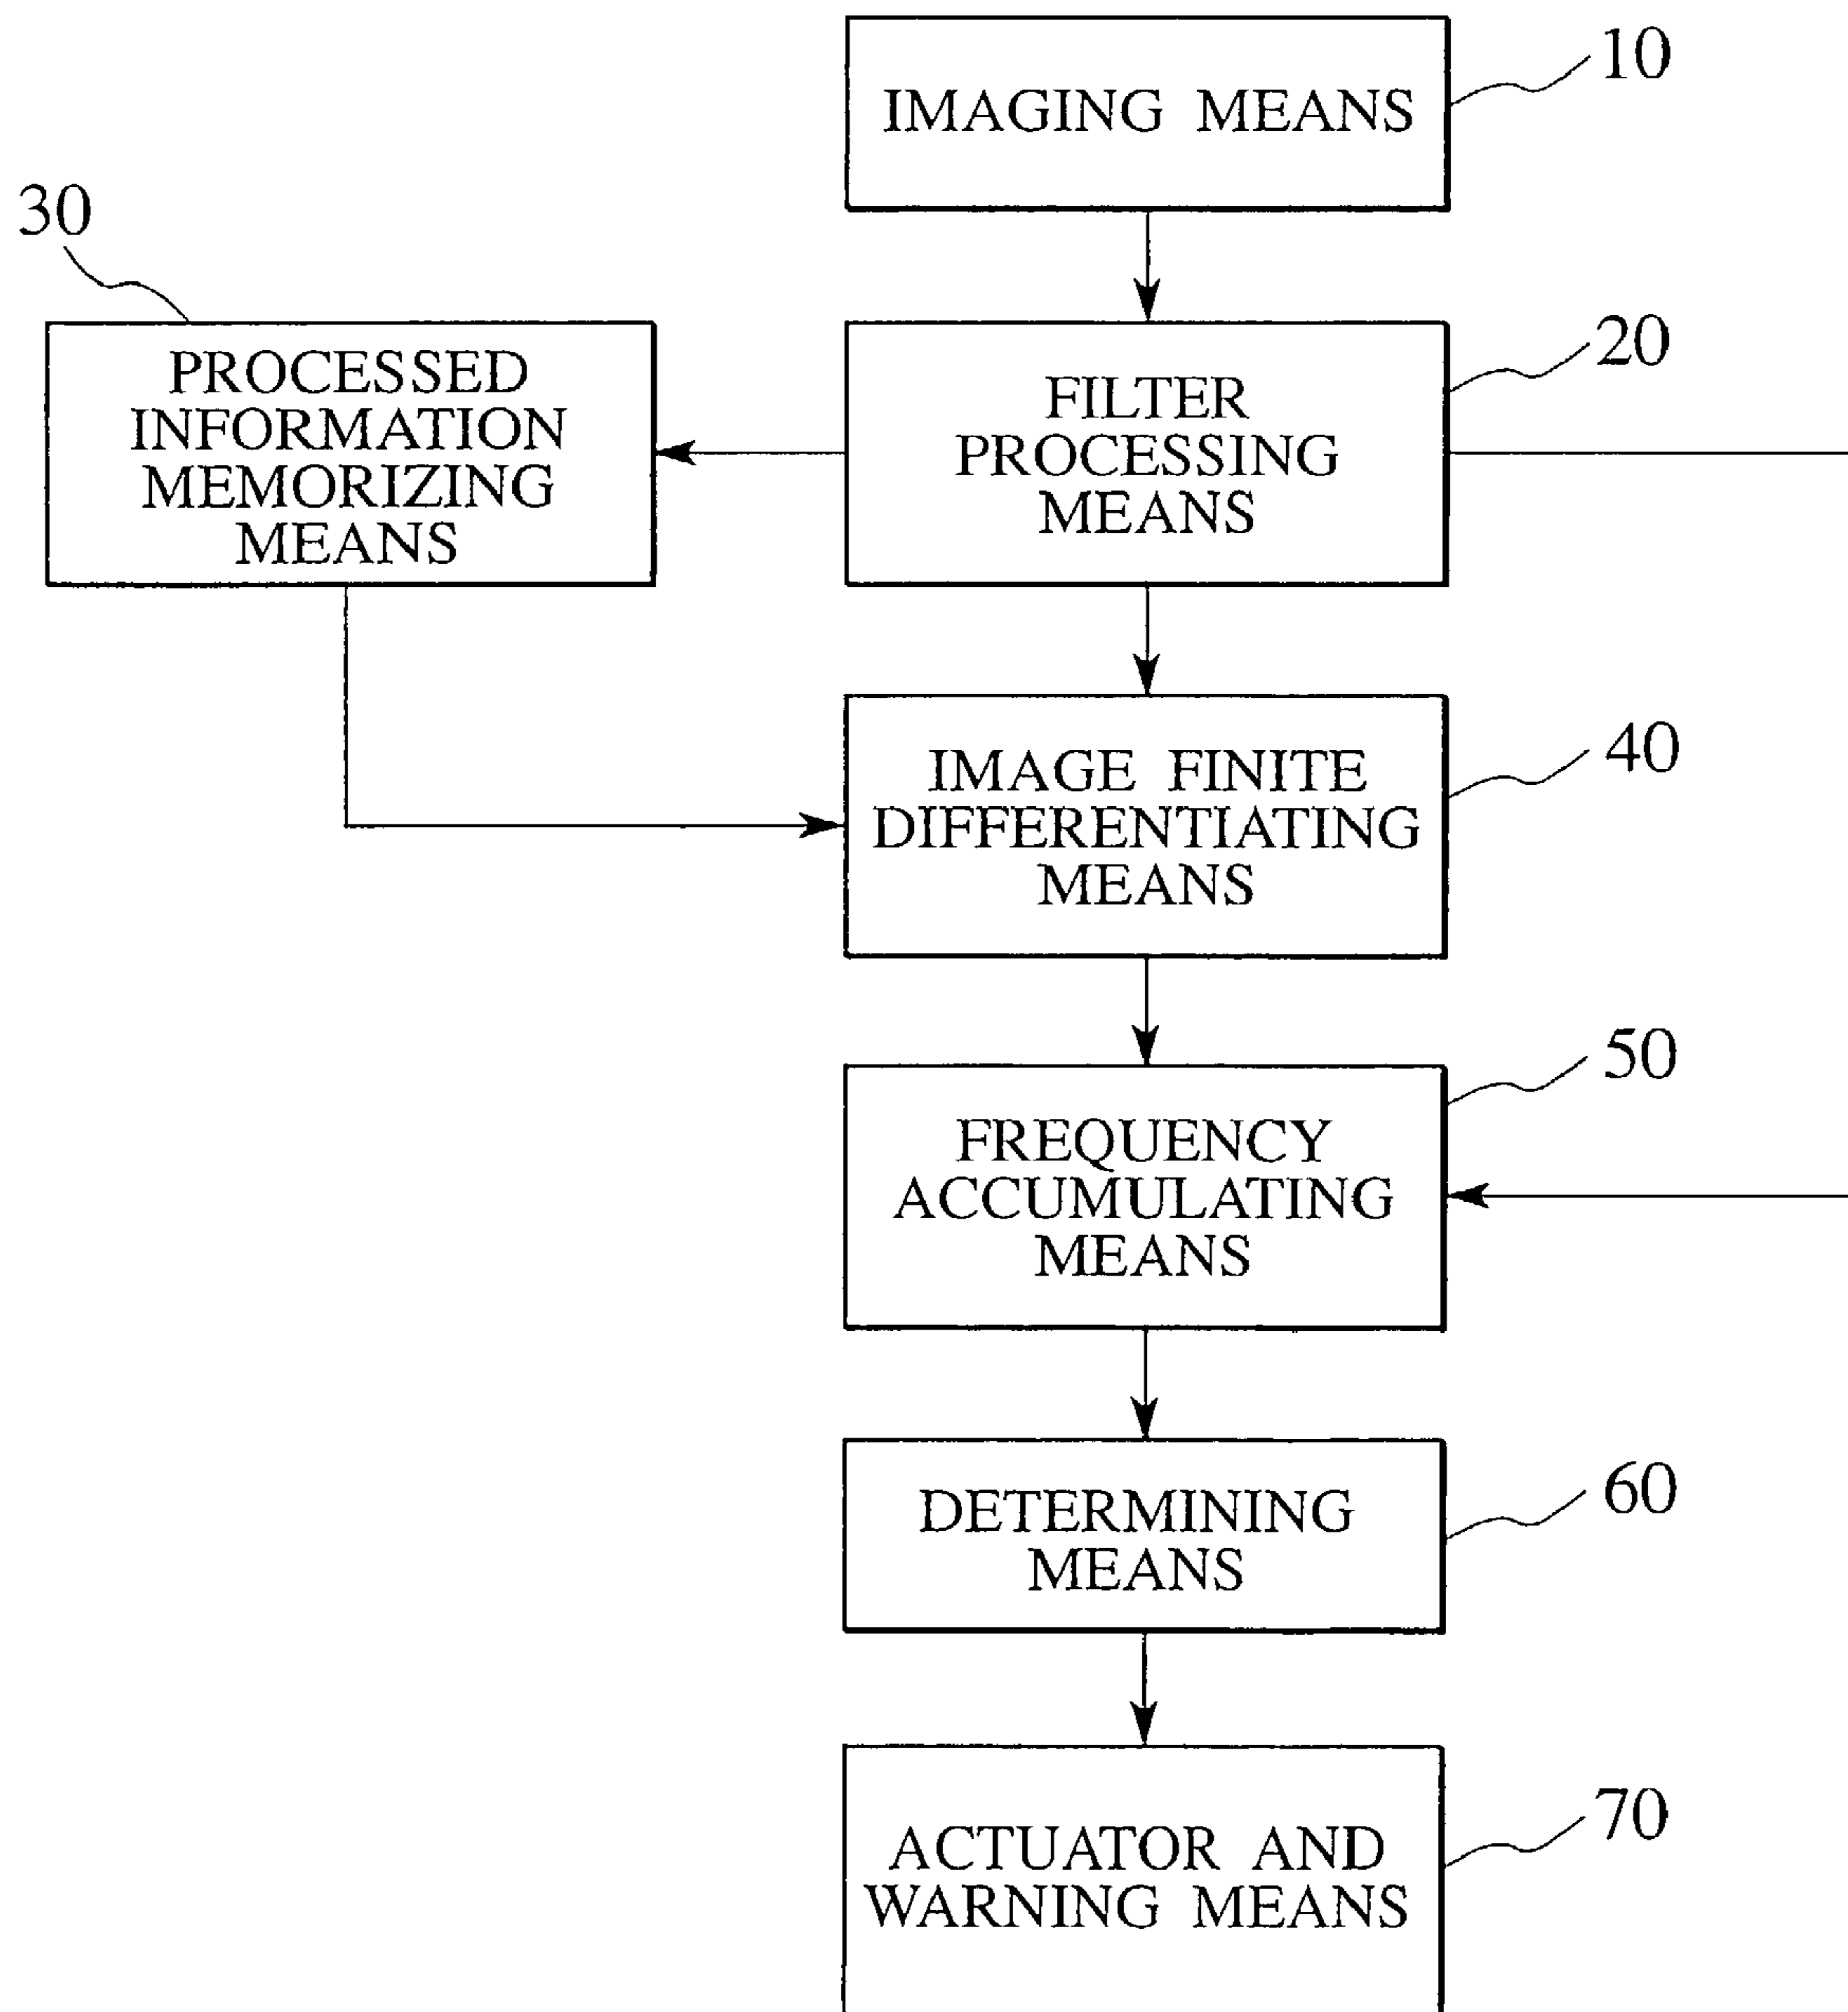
IMAGING MEANS
10

30
PROCESSED INFORMATION MEMORIZING MEANS

FILTER PROCESSING MEANS
20

IMAGE FINITE DIFFERENTIATING MEANS
40

FREQUENCY ACCUMULATING MEANS
50

DETERMINING MEANS
60

ACTUATOR AND WARNING MEANS
70